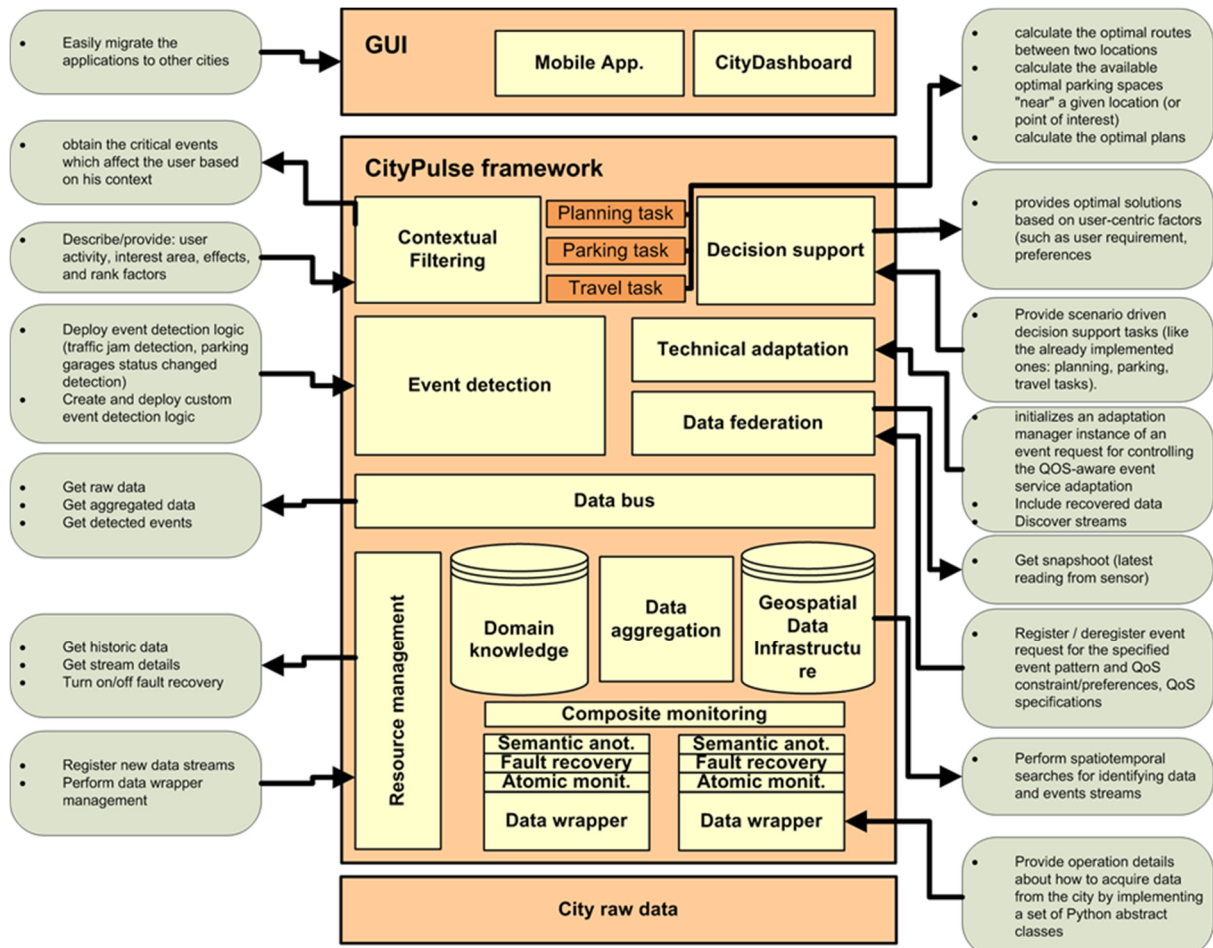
• Easily migrate the applications to other cities

GUI

Mobile App.

CityDashboard

• calculate the optimal routes between two locations
• calculate the available optimal parking spaces "near" a given location (or point of interest)
• calculate the optimal plans

• obtain the critical events which affect the user based on his context

CityPulse framework

• Describe/provide: user activity, interest area, effects, and rank factors

Contextual Filtering

Planning task

Parking task

Travel task

Decision support

• provides optimal solutions based on user-centric factors (such as user requirement, preferences

• Provide scenario driven decision support tasks (like the already implemented ones: planning, parking, travel tasks).

• Deploy event detection logic (traffic jam detection, parking garages status changed detection)
• Create and deploy custom event detection logic

Event detection

Technical adaptation

Data federation

• initializes an adaptation manager instance of an event request for controlling the QOS-aware event service adaptation
• Include recovered data
• Discover streams

• Get raw data
• Get aggregated data
• Get detected events

Data bus

• Get snapshoot (latest reading from sensor)

Resource management

Domain knowledge

Data aggregation

Geospatial Data Infrastructure

• Register / deregister event request for the specified event pattern and QoS constraint/preferences, QoS specifications

• Get historic data
• Get stream details
• Turn on/off fault recovery

Composite monitoring

Semantic anot.
Fault recovery
Atomic monit.
Data wrapper

Semantic anot.
Fault recovery
Atomic monit.
Data wrapper

• Register new data streams
• Perform data wrapper management

• Perform spatiotemporal searches for identifying data and events streams

• Provide operation details about how to acquire data from the city by implementing a set of Python abstract classes

City raw data